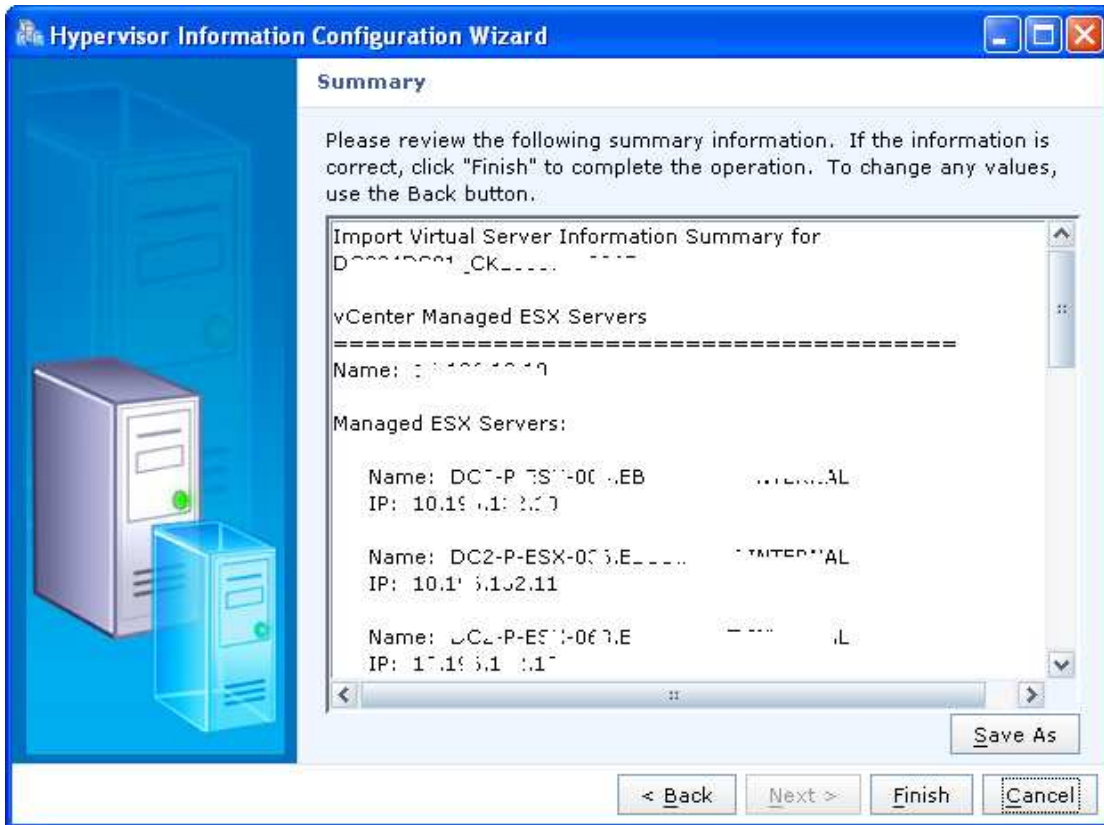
Hypervisor Information Configuration Wizard

Summary

Please review the following summary information. If the information is correct, click "Finish" to complete the operation. To change any values, use the Back button.

Import Virtual Server Information Summary for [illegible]

vCenter Managed ESX Servers
========================================
Name: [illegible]

Managed ESX Servers:

Name: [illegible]
IP: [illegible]

Name: DC2-P-ESX-0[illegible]
IP: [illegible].152.11

Name: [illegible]
IP: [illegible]

Save As

< Back
Next >
Finish
Cancel